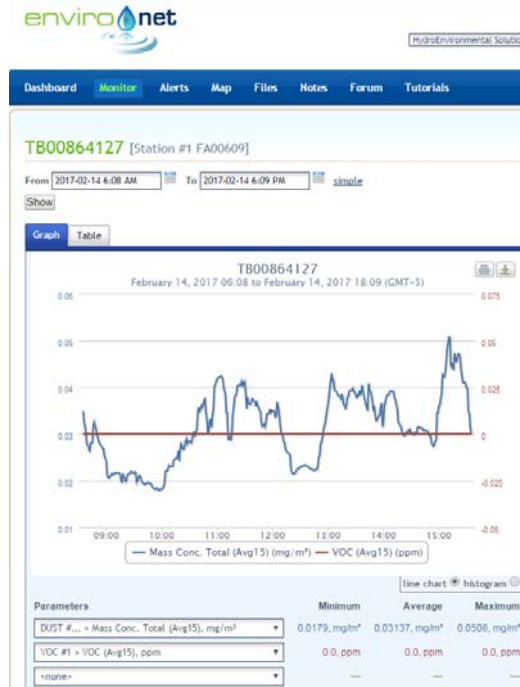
enviro net

HydroEnvironmental Solutio

Dashboard Monitor Alerts Map Files Notes Forum Tutorials

TB00864127 [Station #1 FA00609]

From 2017-02-14 6:08 AM To 2017-02-14 6:09 PM simple

Show

Graph Table

TB00864127
February 14, 2017 06:08 to February 14, 2017 18:09 (GMT-5)

0.06
0.05
0.04
0.03
0.02
0.01

0.075
0.05
0.025
0
-0.025
-0.05

09:00 10:00 11:00 12:00 13:00 14:00 15:00

Mass Conc. Total (Avg15) (mg/m³) VOC (Avg15) (ppm)

line chart histogram

| Parameters | Minimum | Average | Maximum |
|---|---|---|---|
| DUST #... > Mass Conc. Total (Avg15), mg/m³ | 0.0179, mg/m³ | 0.03137, mg/m³ | 0.0508, mg/m³ |
| VOC #1 > VOC (Avg15), ppm | 0.0, ppm | 0.0, ppm | 0.0, ppm |
| <none> | – | – | – |